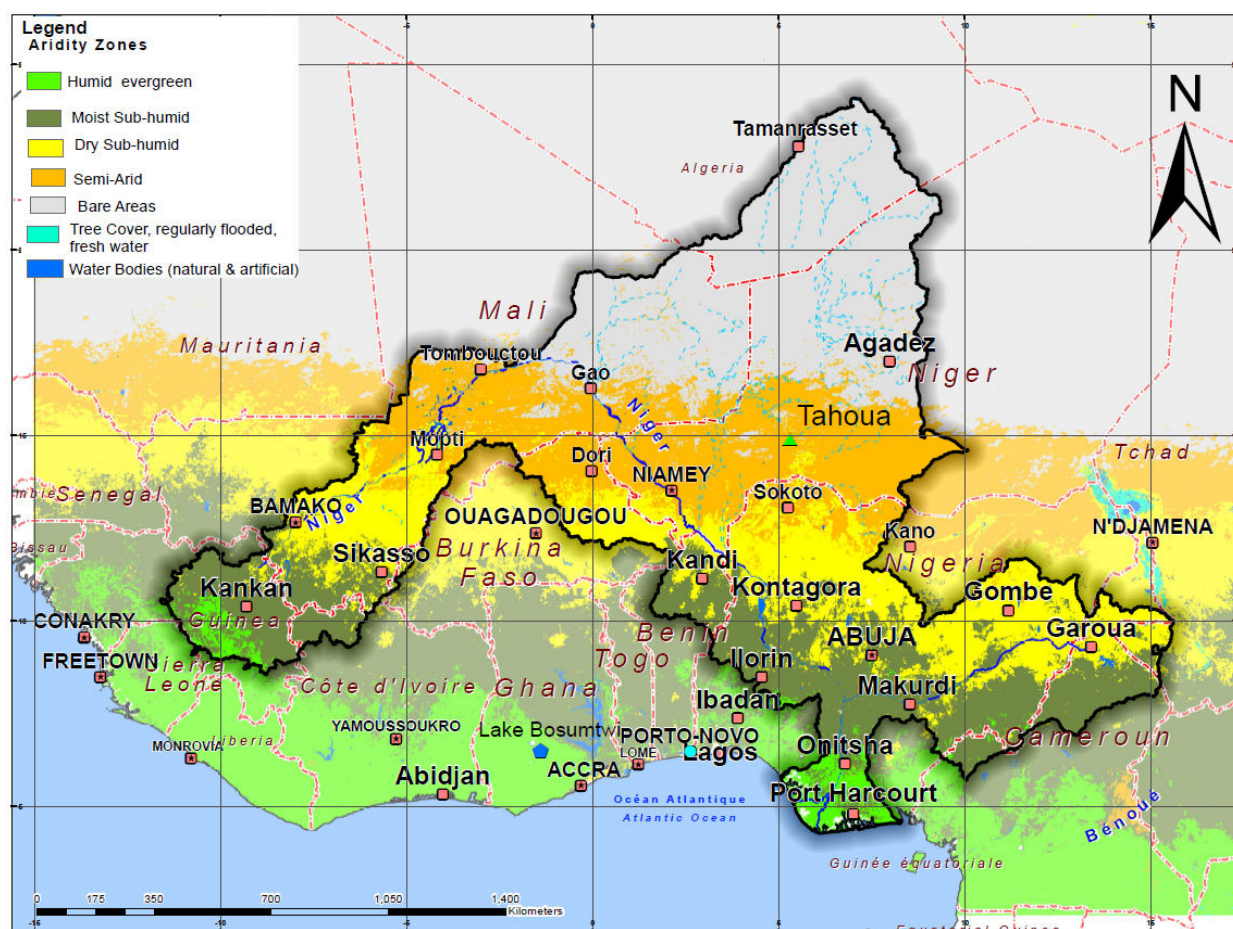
Legend
Aridity Zones
Humid evergreen
Moist Sub-humid
Dry Sub-humid
Semi-Arid
Bare Areas
Tree Cover, regularly flooded, fresh water
Water Bodies (natural & artificial)

N

Tamanrasset
Algeria
Mali
Mauritania
Tombouctou
Gao
Agadez
Niger
Niger
Tahoua
Mopti
Dori
NIAMEY
Tchad
Senegal
BAMAKO
Niger
OUAGADOUGOU
Sokoto
Kano
N'DJAMENA
Bissau
Sikasso
Burkina Faso
Kandi
Nigeria
Kankan
Kontagora
Gombe
CONAKRY
Guinea
Benin
ABUJA
Garoua
FREETOWN
Sierra Leone
Togo
Ilorin
Côte d'Ivoire
Ghana
Makurdi
Ibadan
YAMOUSSOUKRO
Lake Bosumtwi
PORTO-NOVO
Cameroun
MONROVIA
Liberia
LOME
Lagos
Onitsha
Abidjan
ACCRA
Port Harcourt
Océan Atlantique
Atlantic Ocean
Bénoue
Guinée équatoriale

0 175 350 700 1,050 1,400
Kilometers